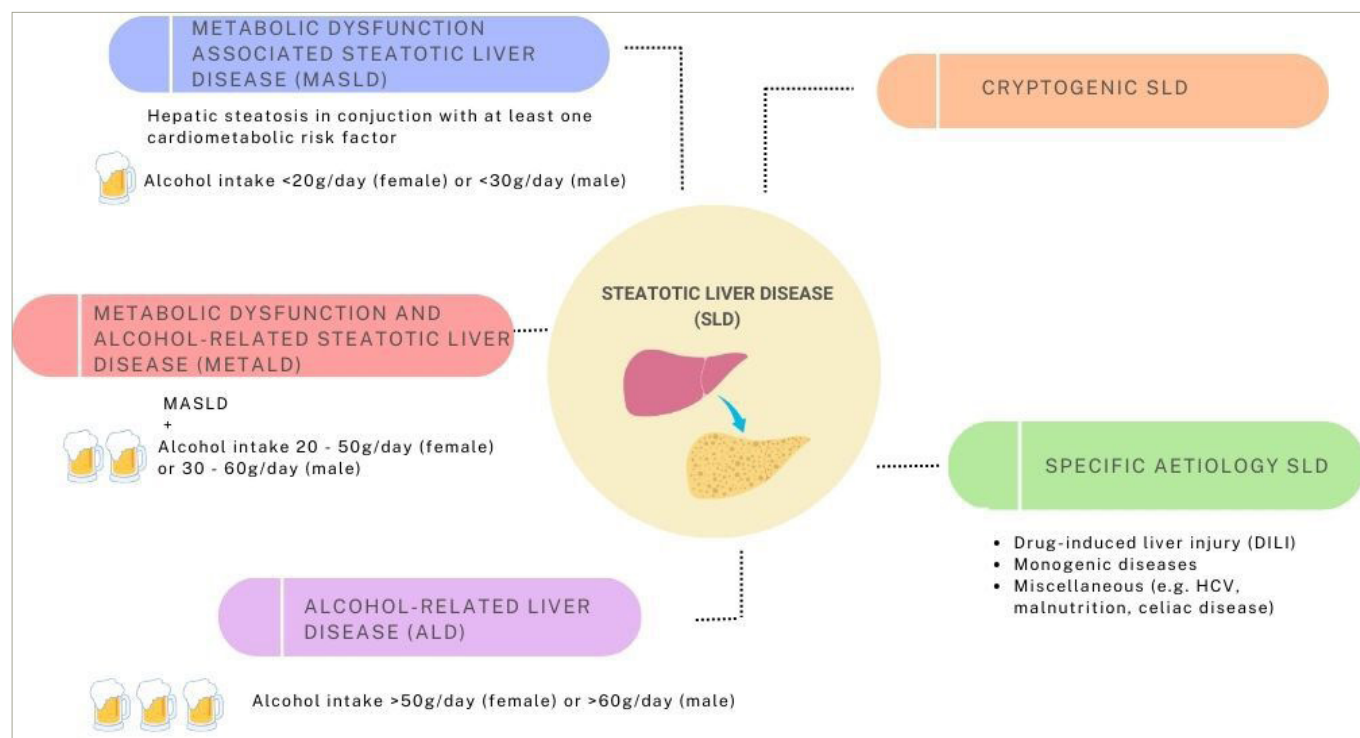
METABOLIC DYSFUNCTION ASSOCIATED STEATOTIC LIVER DISEASE (MASLD)

Hepatic steatosis in conjuction with at least one cardiometabolic risk factor

Alcohol intake <20g/day (female) or <30g/day (male)

CRYPTOGENIC SLD

METABOLIC DYSFUNCTION AND ALCOHOL-RELATED STEATOTIC LIVER DISEASE (METALD)

MASLD
+
Alcohol intake 20 - 50g/day (female) or 30 - 60g/day (male)

STEATOTIC LIVER DISEASE (SLD)

SPECIFIC AETIOLOGY SLD

- Drug-induced liver injury (DILI)
- Monogenic diseases
- Miscellaneous (e.g. HCV, malnutrition, celiac disease)

ALCOHOL-RELATED LIVER DISEASE (ALD)

Alcohol intake >50g/day (female) or >60g/day (male)